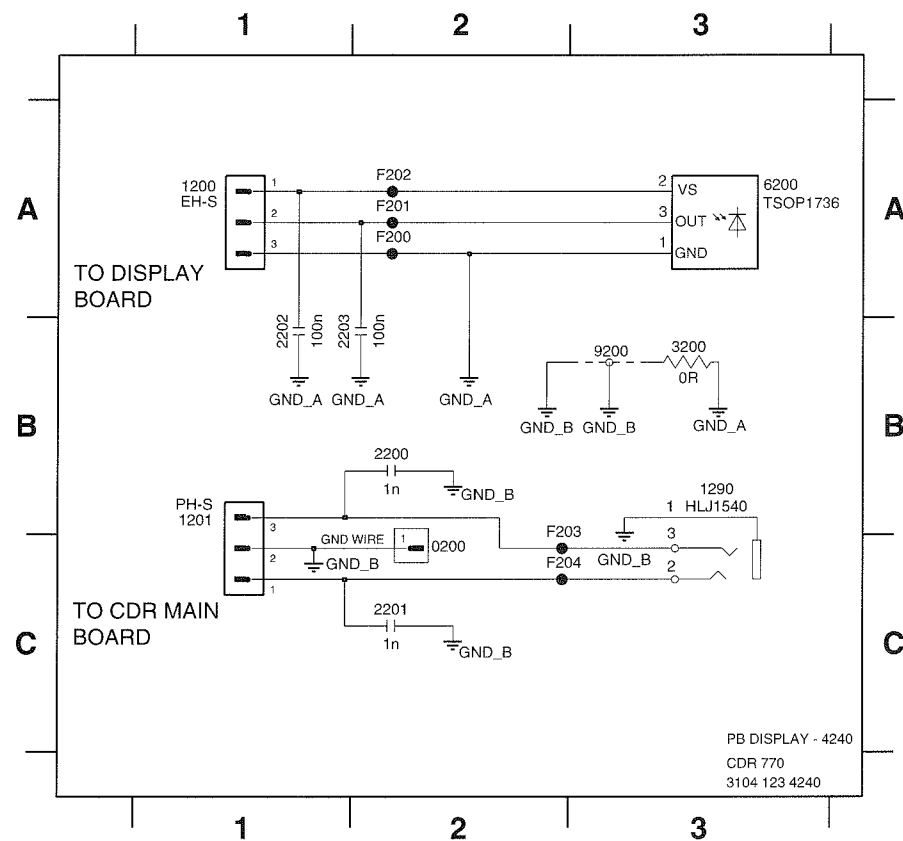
1 2 3

A

1200
EH-S

1
2
3

F202
F201
F200

2 VS
3 OUT
1 GND

6200
TSOP1736

A

TO DISPLAY
BOARD

2202 100n
2203 100n

9200
3200
0R

GND_A GND_A GND_A

B

GND_B GND_B GND_A

B

2200
1n
GND_B

1290
1 HLJ1540

PH-S
1201

3
2
1

GND WIRE
1 0200
GND_B

F203
GND_B 3
F204
2

TO CDR MAIN
BOARD

C

2201
1n
GND_B

C

PB DISPLAY - 4240
CDR 770
3104 123 4240

1 2 3